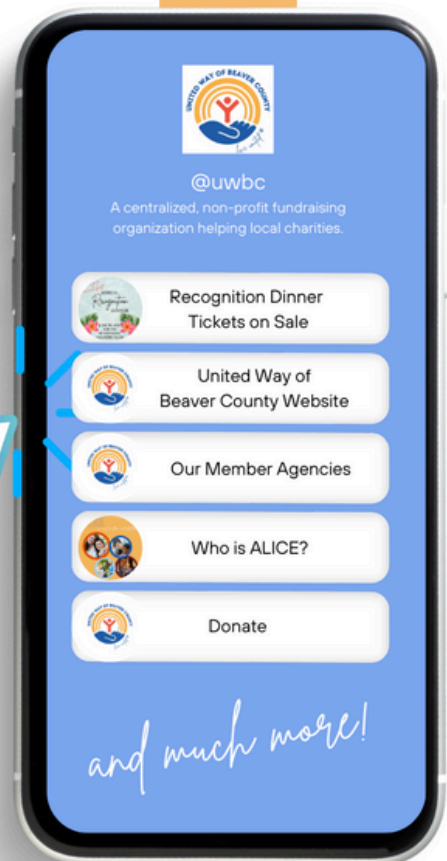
UNITED WAY OF BEAVER COUNTY

@uwbc

A centralized, non-profit fundraising organization helping local charities.

Recognition Dinner Tickets on Sale

United Way of Beaver County Website

Our Member Agencies

Who is ALICE?

Donate

and much more!